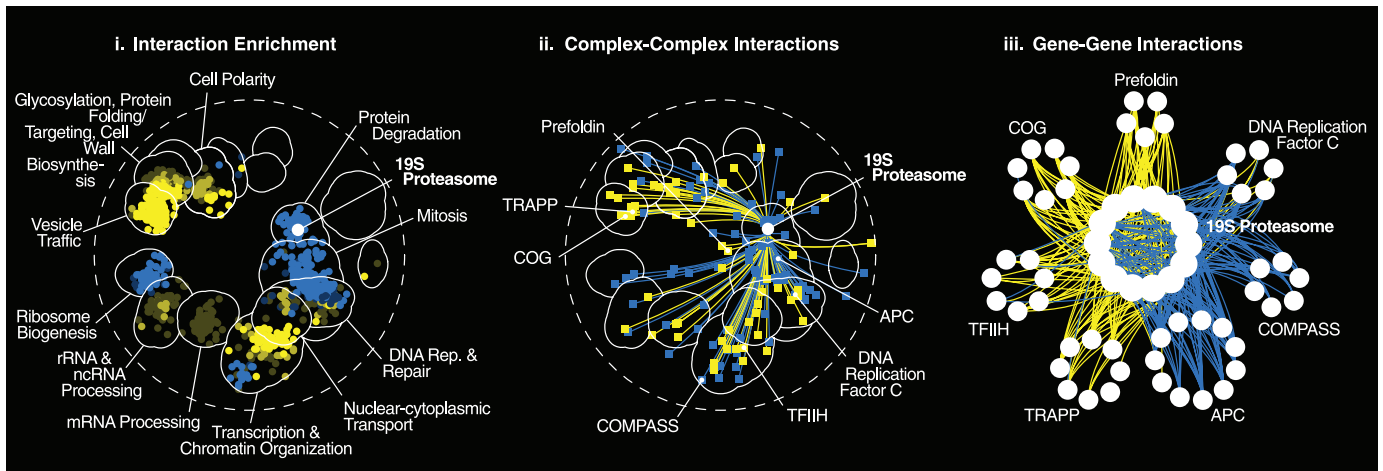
i. Interaction Enrichment

Cell Polarity

Glycosylation, Protein Folding/ Targeting, Cell Wall Biosynthesis

Protein Degradation

19S Proteasome

Mitosis

Vesicle Traffic

Ribosome Biogenesis

rRNA & ncRNA Processing

mRNA Processing

Transcription & Chromatin Organization

Nuclear-cytoplasmic Transport

DNA Rep. & Repair

ii. Complex-Complex Interactions

Prefoldin

19S Proteasome

TRAPP

COG

APC

DNA Replication Factor C

COMPASS

TFIIH

iii. Gene-Gene Interactions

Prefoldin

COG

DNA Replication Factor C

19S Proteasome

TFIIH

COMPASS

TRAPP

APC